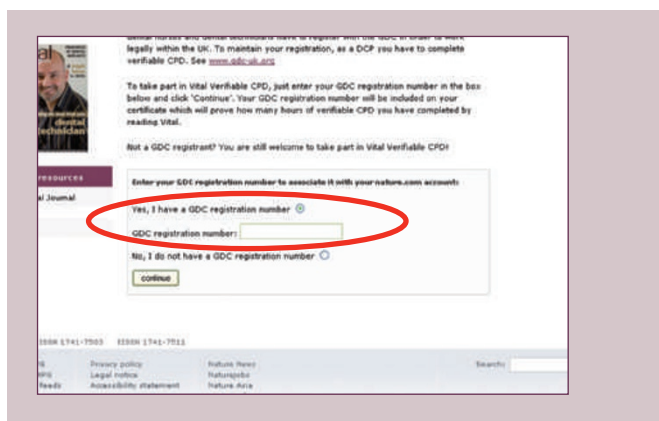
al

dental technician

dental nurses and dental technicians have to register with the GDC in order to work legally within the UK. To maintain your registration, as a DCP you have to complete verifiable CPD. See www.gdc-uk.org

To take part in Vital Verifiable CPD, just enter your GDC registration number in the box below and click 'Continue'. Your GDC registration number will be included on your certificate which will prove how many hours of verifiable CPD you have completed by reading Vital.

Not a GDC registrant? You are still welcome to take part in Vital Verifiable CPD!

resources

al Journal

Enter your GDC registration number to associate it with your nature.com account:

Yes, I have a GDC registration number

GDC registration number:

No, I do not have a GDC registration number

continue

ISSN 1741-7503 EISSN 1741-7511

Privacy policy
Legal notice
Accessibility statement

Nature News
Naturejobs
Nature Asia

Search:

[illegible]
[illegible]
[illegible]